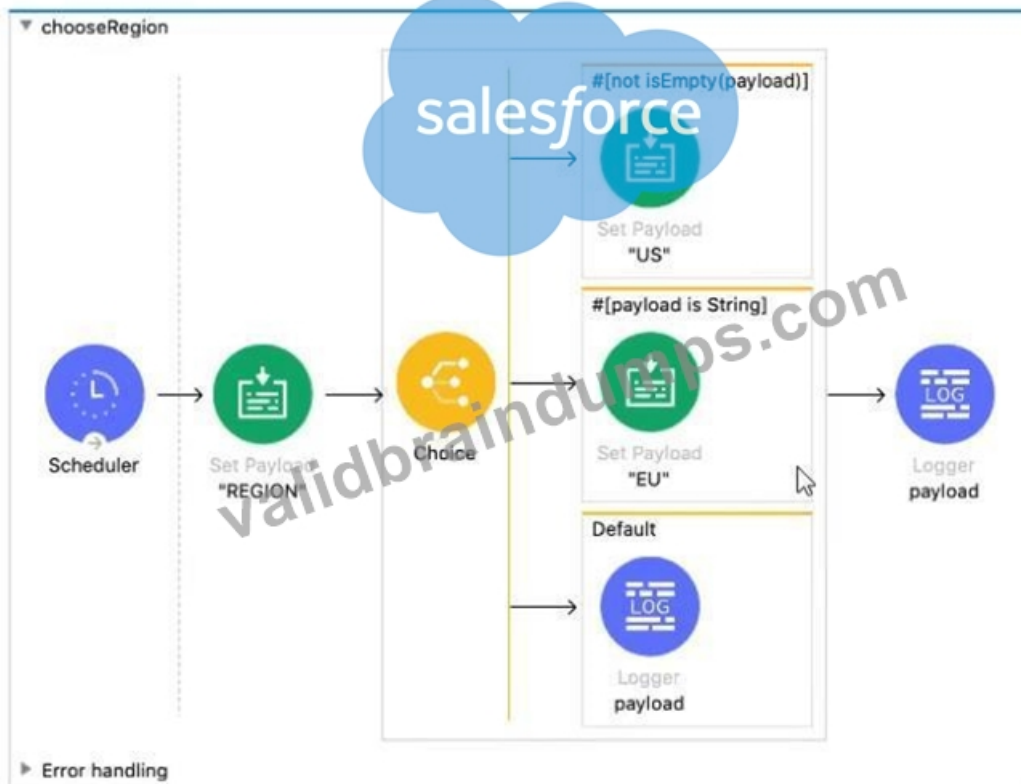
chooseRegion

salesforce

#[not isEmpty(payload)]

Set Payload
"US"

#[payload is String]

validbraindumps.com

Scheduler

Set Payload
"REGION"

Choice

Set Payload
"EU"

LOG

Logger
payload

Default

LOG

Logger
payload

Error handling